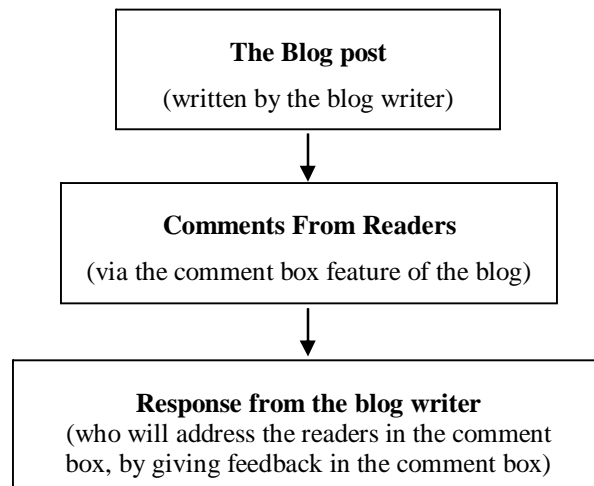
The Blog post
(written by the blog writer)

Comments From Readers
(via the comment box feature of the blog)

Response from the blog writer
(who will address the readers in the comment box, by giving feedback in the comment box)